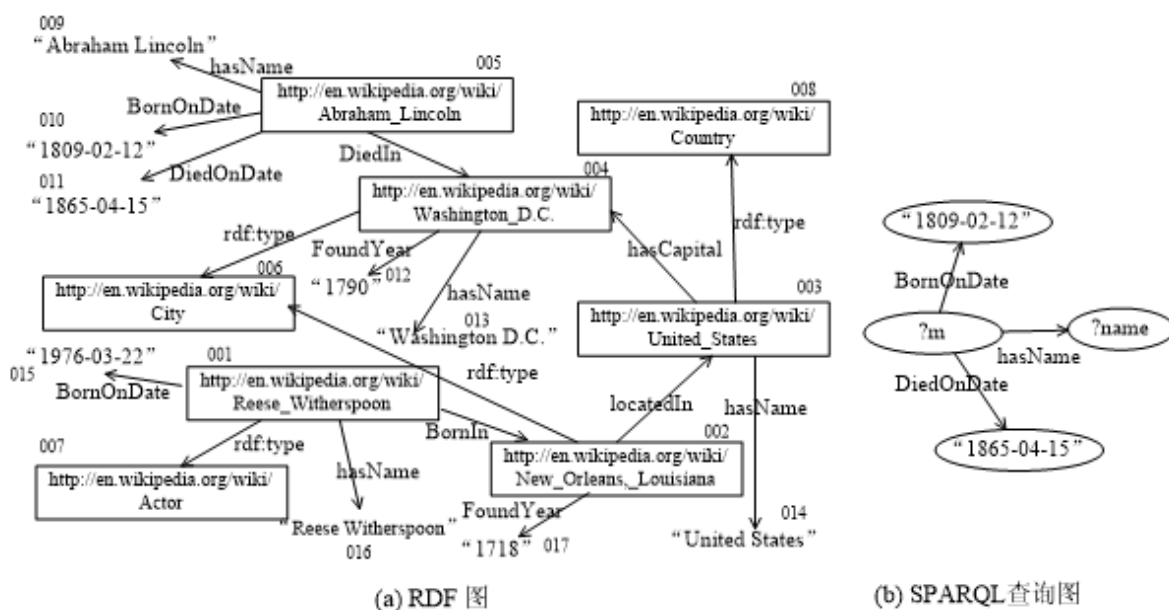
009
“Abraham Lincoln”
hasName
005
http://en.wikipedia.org/wiki/ Abraham_Lincoln
BornOnDate
010
“1809-02-12”
DiedOnDate
011
“1865-04-15”
DiedIn
008
http://en.wikipedia.org/wiki/ Country
004
http://en.wikipedia.org/wiki/ Washington_D.C.
rdf:type
rdf:type
FoundYear
hasCapital
006
http://en.wikipedia.org/wiki/ City
“1790” 012
hasName
013
“Washington D.C.”
003
http://en.wikipedia.org/wiki/ United_States
“1976-03-22”
015
BornOnDate
001
http://en.wikipedia.org/wiki/ Reese_Witherspoon
rdf:type
locatedIn
hasName
BornIn
007
http://en.wikipedia.org/wiki/ Actor
rdf:type
hasName
002
http://en.wikipedia.org/wiki/ New_Orleans,_Louisiana
FoundYear
“Reese Witherspoon”
016
“1718” 017
014
“United States”
(a) RDF 图

“1809-02-12”
BornOnDate
?m
?name
hasName
DiedOnDate
“1865-04-15”
(b) SPARQL查询图